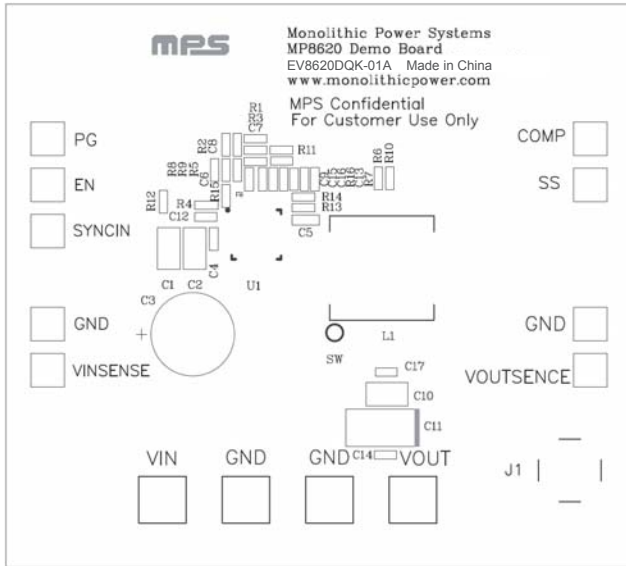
mps

Monolithic Power Systems
MP8620 Demo Board
EV8620DQK-01A Made in China
www.monolithicpower.com

MPS Confidential
For Customer Use Only

PG

EN

SYNCIN

COMP

SS

R1
R3
C7
R2
C8
R11
R8
R9
R5
C6
R15
R6
R10
R7
R12
R4
C12
R14
R13
C5
C4
C1
C2
U1
C3
+
L1
SW

GND

VINSENSE

GND

VOUTSENCE

C17
C10
C11
C14

VIN
GND
GND
VOUT
J1